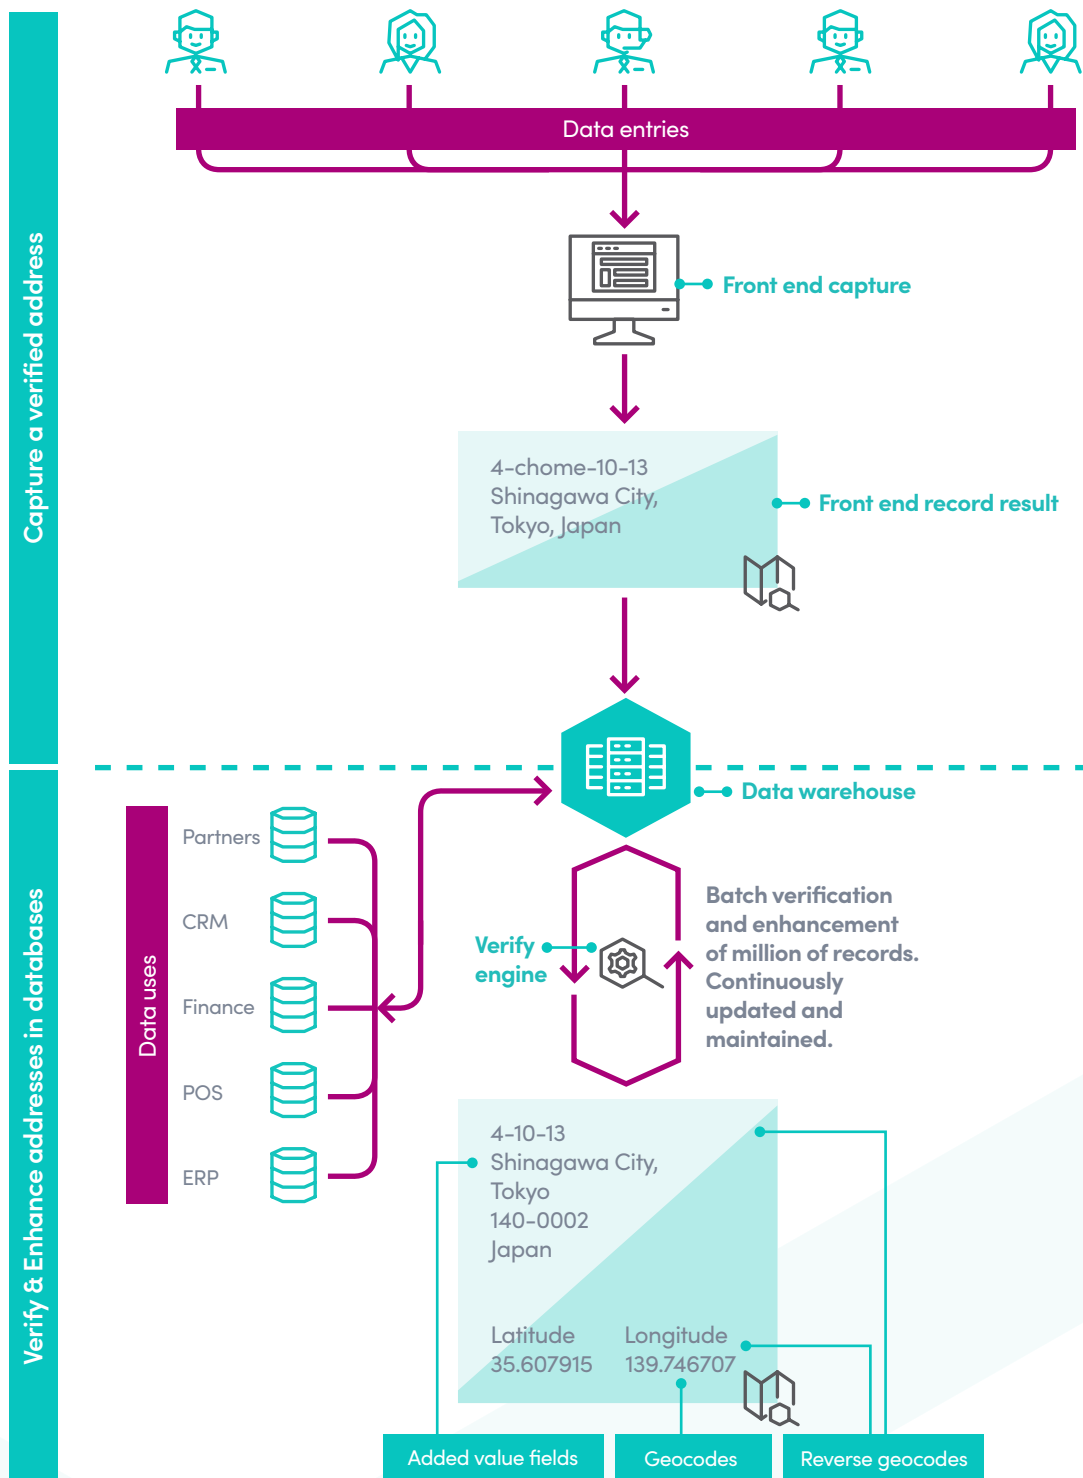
Capture a verified address

Data entries

Front end capture

4-chome-10-13
Shinagawa City,
Tokyo, Japan

Front end record result

Data warehouse

Verify & Enhance addresses in databases

Data uses

Partners

CRM

Finance

POS

ERP

Verify engine

Batch verification and enhancement of million of records. Continuously updated and maintained.

4-10-13
Shinagawa City,
Tokyo
140-0002
Japan

Latitude
35.607915

Longitude
139.746707

Added value fields

Geocodes

Reverse geocodes